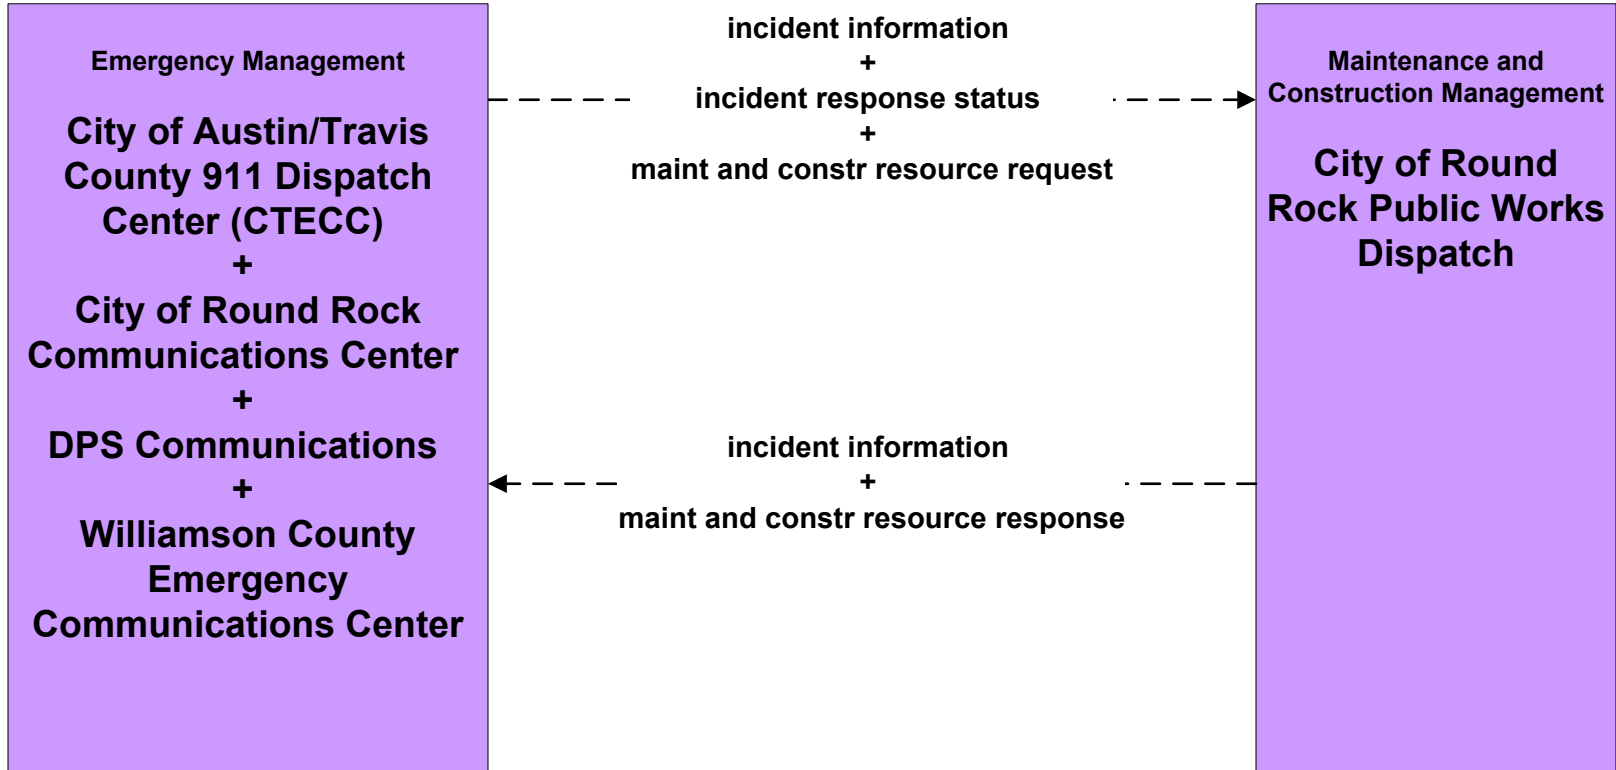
Emergency Management

City of Austin/Travis County 911 Dispatch Center (CTECC)
+
City of Round Rock Communications Center
+
DPS Communications
+
Williamson County Emergency Communications Center

incident information
+
incident response status
+
maint and constr resource request

incident information
+
maint and constr resource response

Maintenance and Construction Management

City of Round Rock Public Works Dispatch